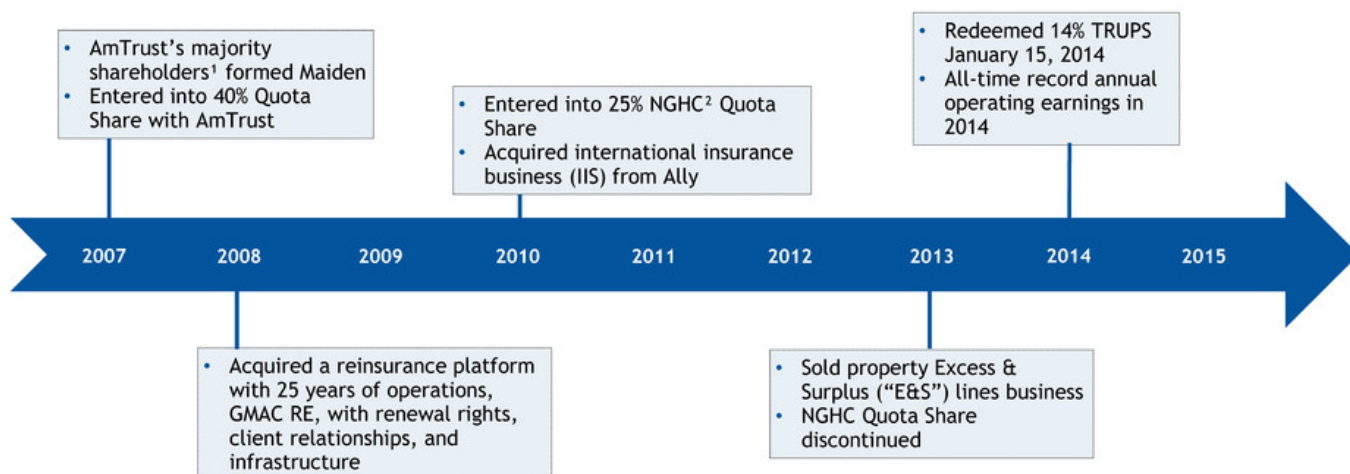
- AmTrust's majority shareholders¹ formed Maiden
- Entered into 40% Quota Share with AmTrust

- Entered into 25% NGHC² Quota Share
- Acquired international insurance business (IIS) from Ally

- Redeemed 14% TRUPS January 15, 2014
- All-time record annual operating earnings in 2014

2007 2008 2009 2010 2011 2012 2013 2014 2015

- Acquired a reinsurance platform with 25 years of operations, GMAC RE, with renewal rights, client relationships, and infrastructure

- Sold property Excess & Surplus ("E&S") lines business
- NGHC Quota Share discontinued